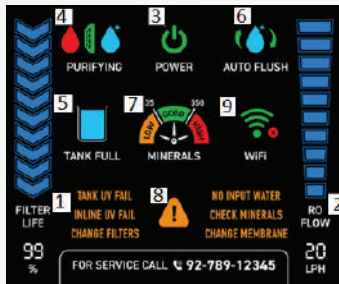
4 PURIFYING

3 POWER

6 AUTO FLUSH

5 TANK FULL

7 35 GOOD 350 LOW HIGH MINERALS

9 WiFi

FILTER LIFE

1 TANK UV FAIL
INLINE UV FAIL
CHANGE FILTERS

8

NO INPUT WATER
CHECK MINERALS
CHANGE MEMBRANE

RO FLOW

2

99 %

FOR SERVICE CALL 92-789-12345

20 LPH